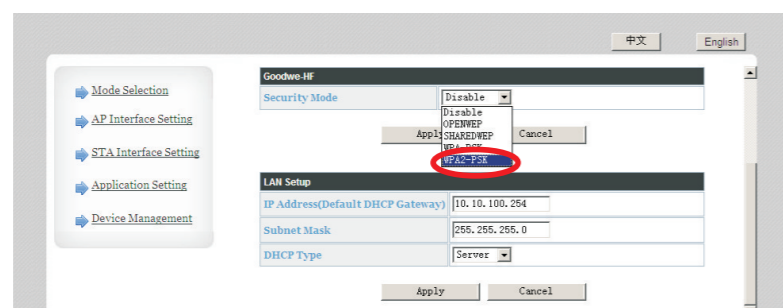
中文

English

Mode Selection

AP Interface Setting

STA Interface Setting

Application Setting

Device Management

Goodwe-HF

| Security Mode | Disable |
|---|---|

Disable
OPENWEP
SHAREDWEP
WPA-PSK
WPA2-PSK

Apply Cancel

LAN Setup

| IP Address(Default DHCP Gateway) | 10.10.100.254 |
|---|---|
| Subnet Mask | 255.255.255.0 |
| DHCP Type | Server |

Apply Cancel